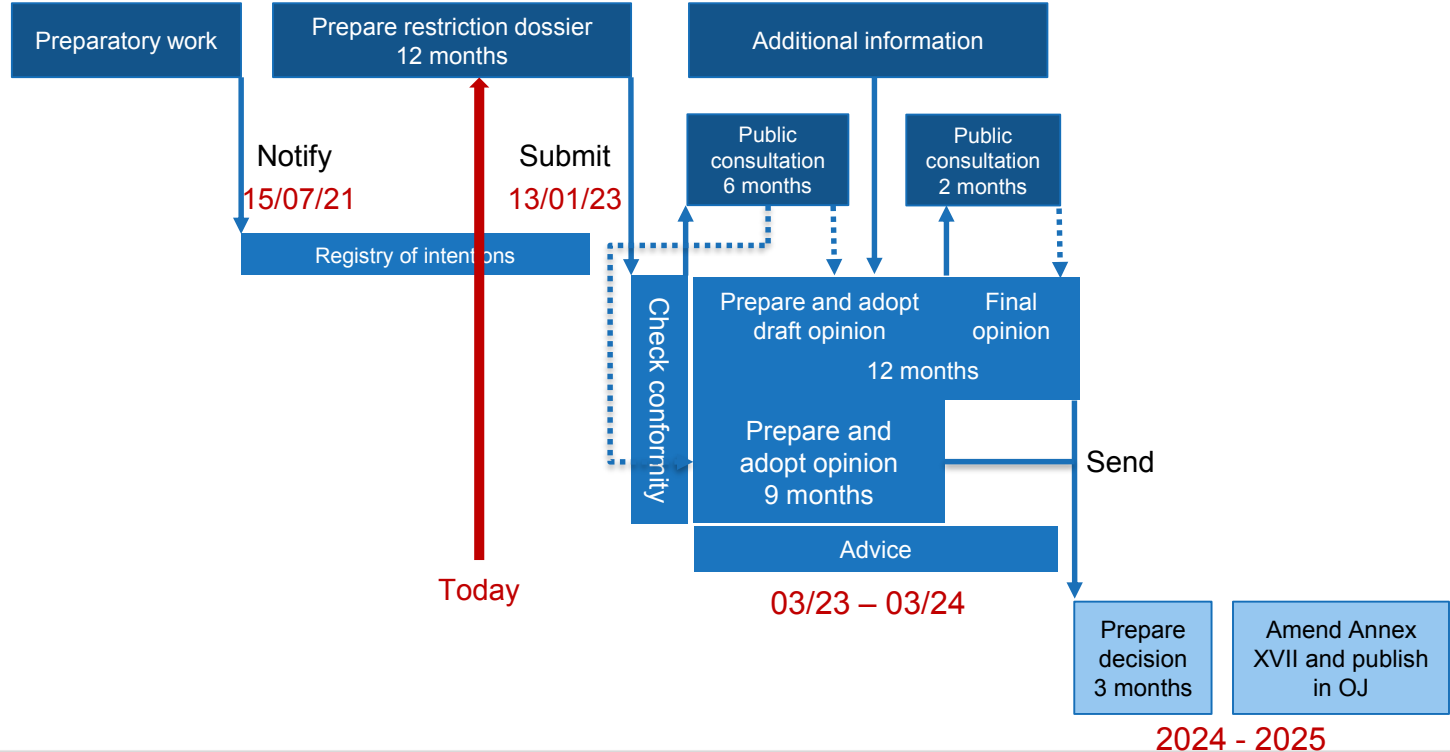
Preparatory work

Prepare restriction dossier 12 months

Additional information

Notify
15/07/21

Submit
13/01/23

Public consultation 6 months

Public consultation 2 months

Registry of intent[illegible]ons

Check conformity

Prepare and adopt draft opinion

Final opinion

12 months

Prepare and adopt opinion 9 months

Send

Advice

Today

03/23 – 03/24

Prepare decision 3 months

Amend Annex XVII and publish in OJ

2024 - 2025